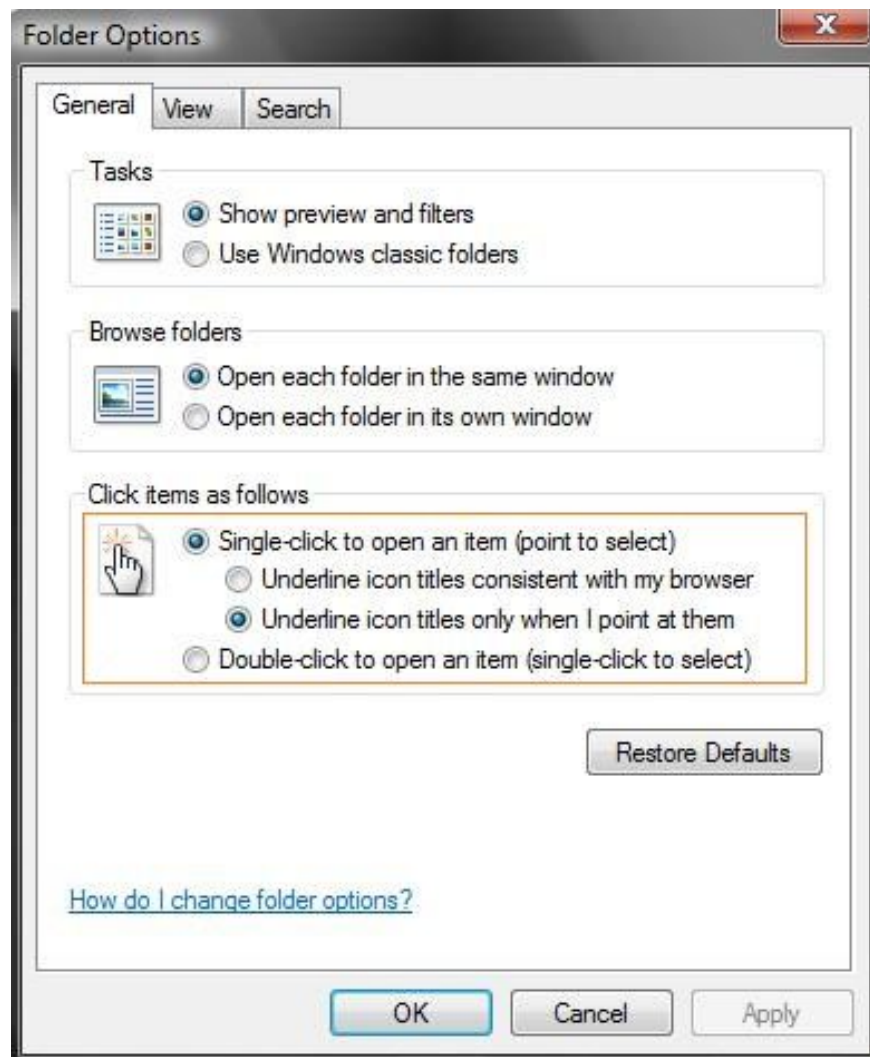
Folder Options

General View Search

Tasks
Show preview and filters
Use Windows classic folders

Browse folders
Open each folder in the same window
Open each folder in its own window

Click items as follows
Single-click to open an item (point to select)
Underline icon titles consistent with my browser
Underline icon titles only when I point at them
Double-click to open an item (single-click to select)

Restore Defaults

How do I change folder options?

OK Cancel Apply